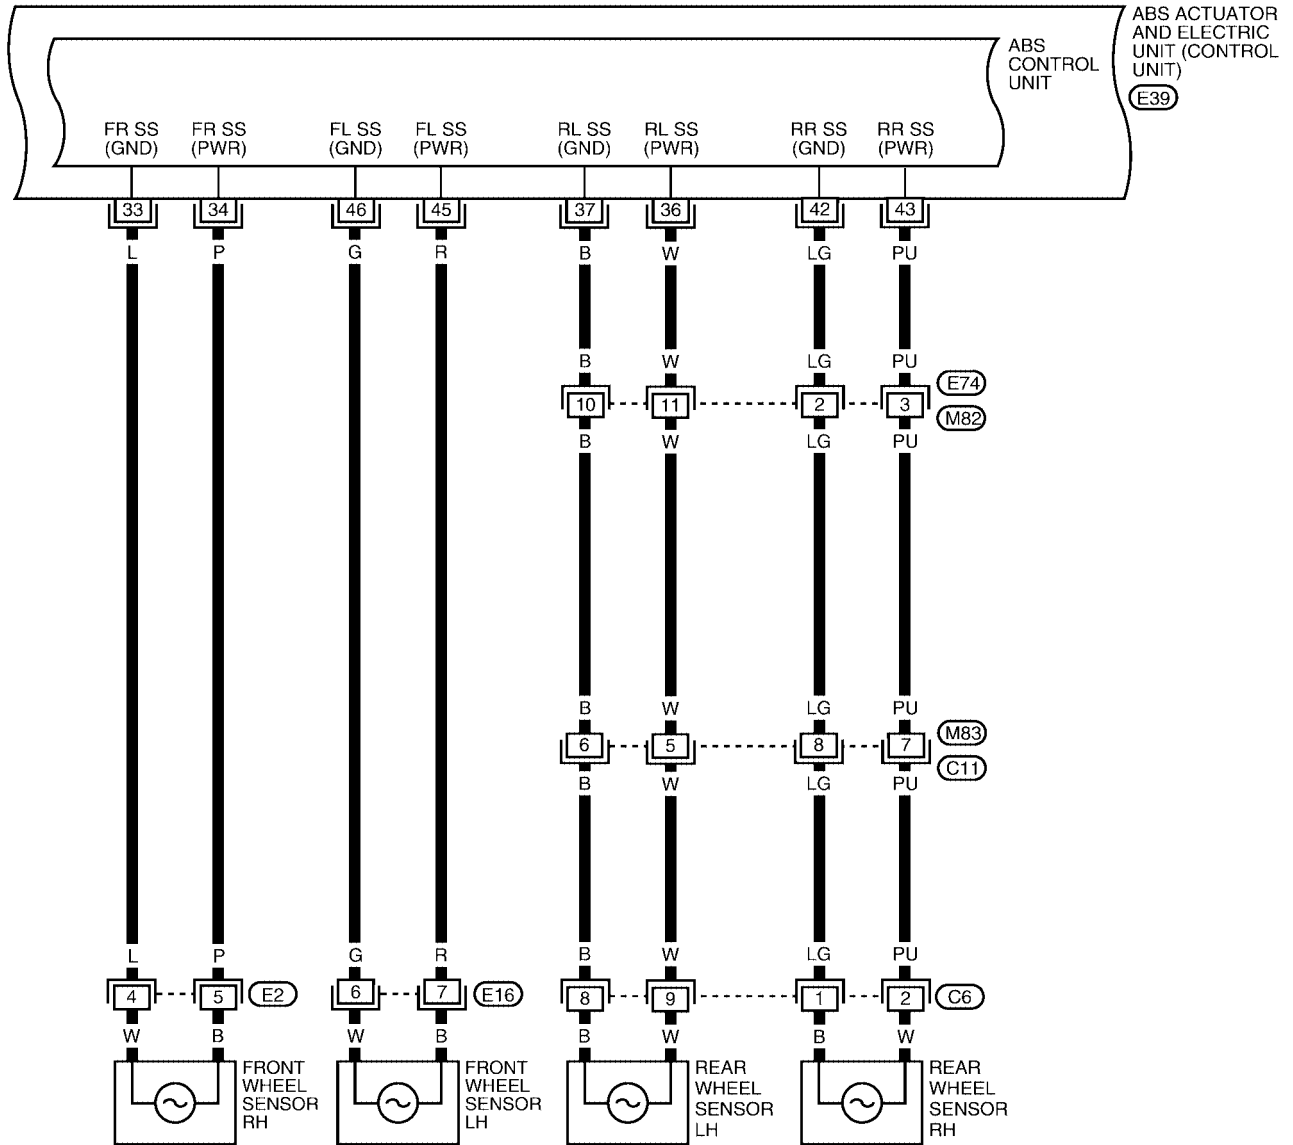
ABS ACTUATOR AND ELECTRIC UNIT (CONTROL UNIT)
E39

ABS CONTROL UNIT

FR SS (GND)
FR SS (PWR)
FL SS (GND)
FL SS (PWR)
RL SS (GND)
RL SS (PWR)
RR SS (GND)
RR SS (PWR)

33 34 46 45 37 36 42 43

L P G R B W LG PU

B W LG PU
E74
10 11 2 3
M82
B W LG PU

B W LG PU
M83
6 5 8 7
C11
B W LG PU

L P G R B W LG PU
4 5 E2 6 7 E16 8 9 1 2 C6
W B W B B W B W

FRONT WHEEL SENSOR RH
FRONT WHEEL SENSOR LH
REAR WHEEL SENSOR LH
REAR WHEEL SENSOR RH